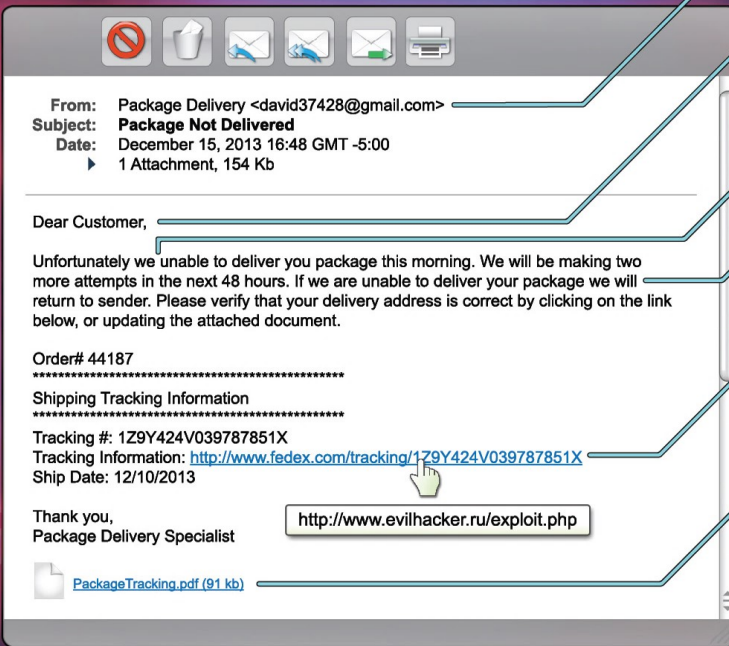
From: Package Delivery <david37428@gmail.com>
Subject: Package Not Delivered
Date: December 15, 2013 16:48 GMT -5:00
1 Attachment, 154 Kb

Dear Customer,

Unfortunately we unable to deliver you package this morning. We will be making two more attempts in the next 48 hours. If we are unable to deliver your package we will return to sender. Please verify that your delivery address is correct by clicking on the link below, or updating the attached document.

Order# 44187
**************************************************
Shipping Tracking Information
**************************************************
Tracking #: 1Z9Y424V039787851X
Tracking Information: http://www.fedex.com/tracking/1Z9Y424V039787851X
Ship Date: 12/10/2013

Thank you,
Package Delivery Specialist

http://www.evilhacker.ru/exploit.php

PackageTracking.pdf (91 kb)